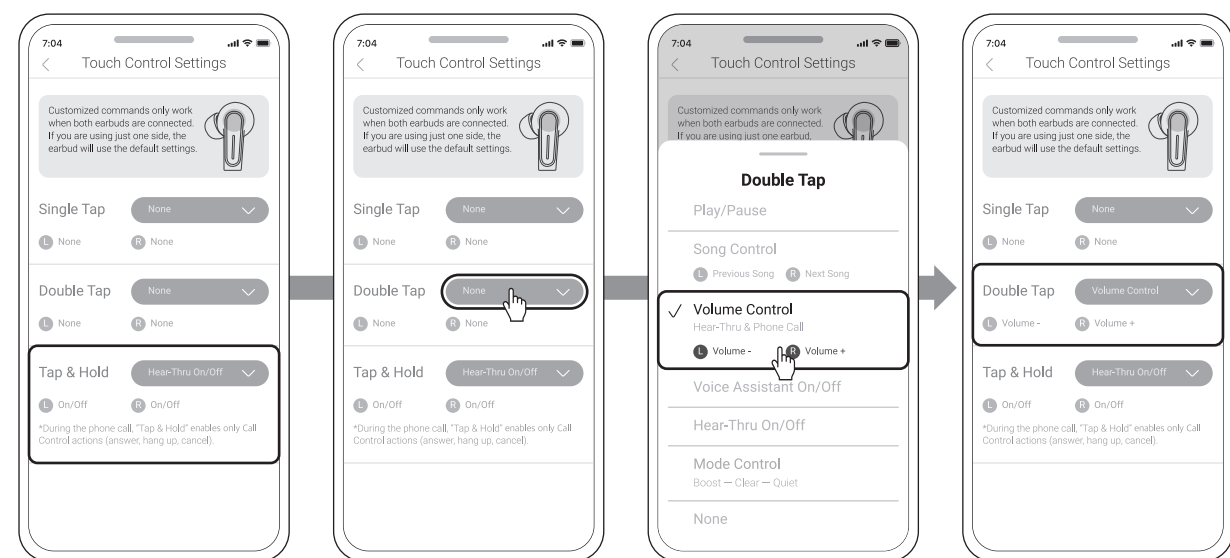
7:04
Touch Control Settings

Customized commands only work when both earbuds are connected. If you are using just one side, the earbud will use the default settings.

Single Tap None
L None R None

Double Tap None
L None R None

Tap & Hold Hear-Thru On/Off
L On/Off R On/Off
*During the phone call, "Tap & Hold" enables only Call Control actions (answer, hang up, cancel).

7:04
Touch Control Settings

Customized commands only work when both earbuds are connected. If you are using just one side, the earbud will use the default settings.

Single Tap None
L None R None

Double Tap None
L None R None

Tap & Hold Hear-Thru On/Off
L On/Off R On/Off
*During the phone call, "Tap & Hold" enables only Call Control actions (answer, hang up, cancel).

7:04
Touch Control Settings

Customized commands only work when both earbuds are connected. If you are using just one earbud,

Double Tap
Play/Pause
Song Control
L Previous Song R Next Song
✓ Volume Control
Hear-Thru & Phone Call
L Volume - R Volume +
Voice Assistant On/Off
Hear-Thru On/Off
Mode Control
Boost — Clear — Quiet
None

7:04
Touch Control Settings

Customized commands only work when both earbuds are connected. If you are using just one side, the earbud will use the default settings.

Single Tap None
L None R None

Double Tap Volume Control
L Volume - R Volume +

Tap & Hold Hear-Thru On/Off
L On/Off R On/Off
*During the phone call, "Tap & Hold" enables only Call Control actions (answer, hang up, cancel).